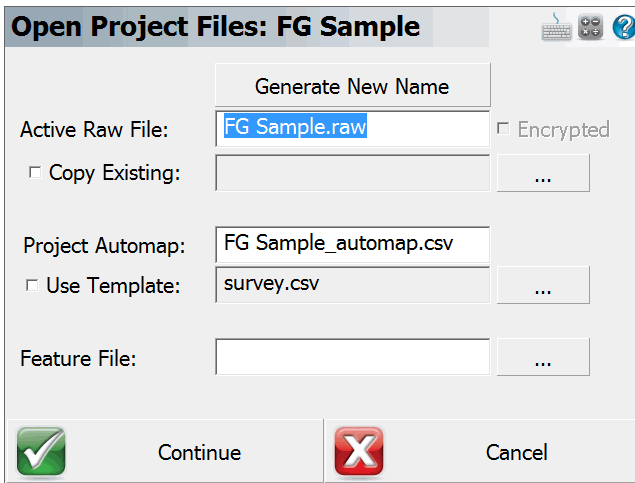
Open Project Files: FG Sample

Generate New Name

Active Raw File: FG Sample.raw

Encrypted

Copy Existing:

...

Project Automap: FG Sample_automap.csv

Use Template: survey.csv

...

Feature File:

...

Continue

Cancel